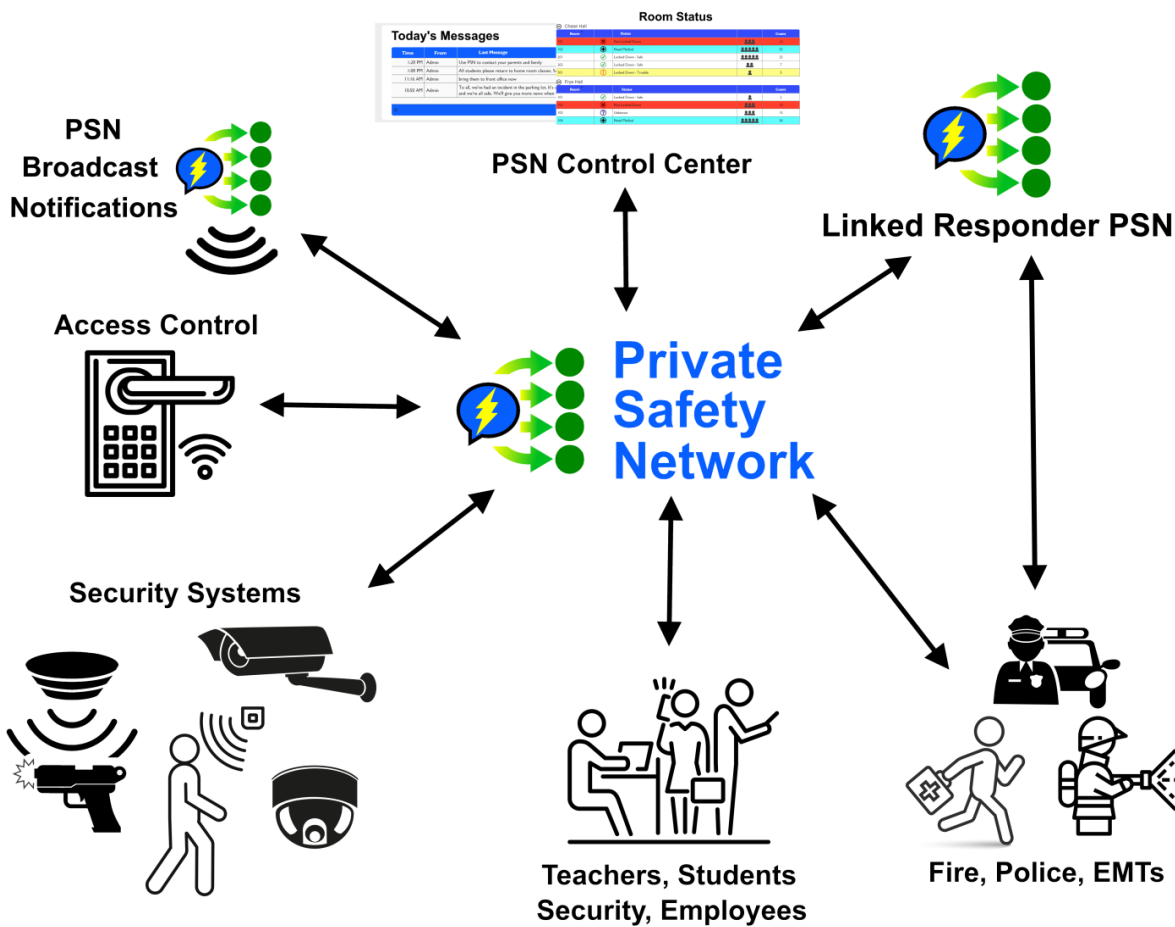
Today's Messages

| Time | From | Last Message |
|---|---|---|
| 1:20 PM | Admin | Use PSN to contact your parents and family |
| 1:08 PM | Admin | All students please return to home room classes. |
| 11:51 AM | Admin | bring them to front office now |
| 10:50 AM | Admin | To all, we've had an incident in the parking lot. It's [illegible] and we're all safe. We'll give you more news when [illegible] |

Room Status

Chase Hall

| Room | Status | Count |
|---|---|---|
| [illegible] | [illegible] | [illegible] |
| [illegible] | Need Medical | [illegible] |
| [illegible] | Locked Down - Safe | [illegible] |
| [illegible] | Locked Down - Safe | 7 |
| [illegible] | Locked Down - Trouble | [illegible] |

Frye Hall

| Room | Status | Count |
|---|---|---|
| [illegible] | Locked Down - Safe | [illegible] |
| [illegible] | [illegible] | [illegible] |
| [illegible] | Unknown | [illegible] |
| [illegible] | Need Medical | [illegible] |

PSN Control Center

PSN Broadcast Notifications

Linked Responder PSN

Access Control

Private Safety Network

Security Systems

Teachers, Students Security, Employees

Fire, Police, EMTs